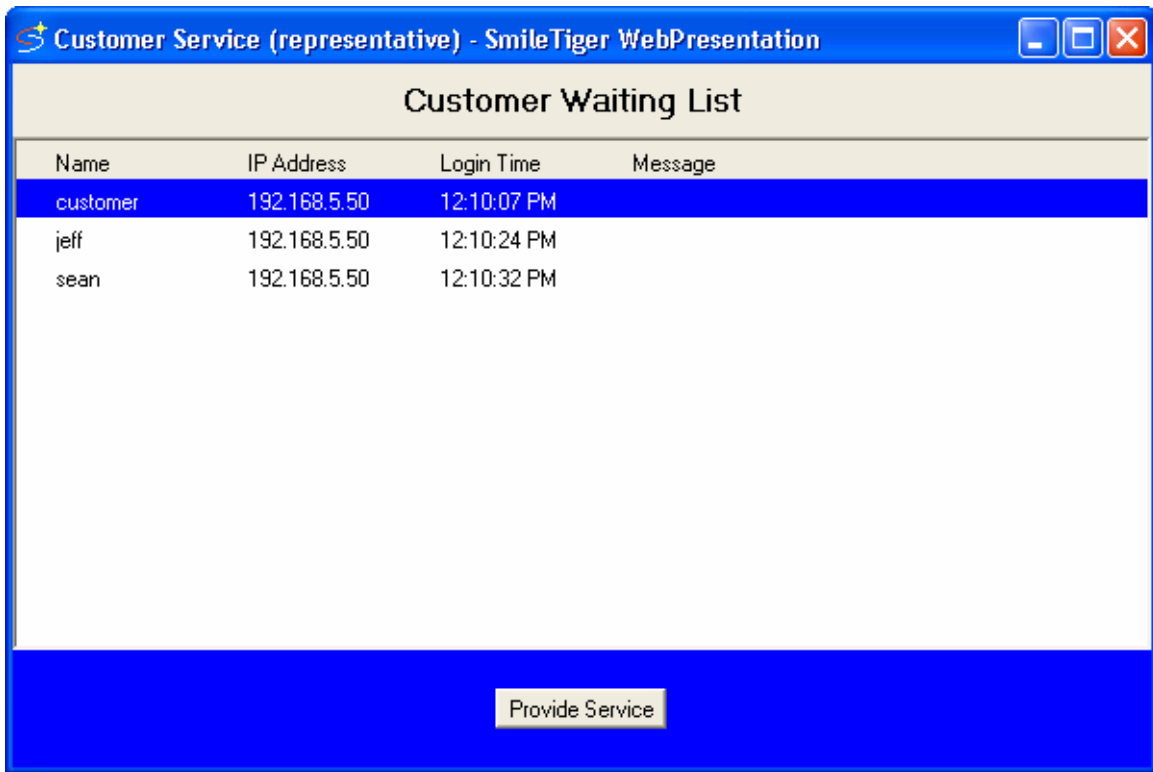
Customer Service (representative) - SmileTiger WebPresentation

Customer Waiting List

| Name | IP Address | Login Time | Message |
|---|---|---|---|
| customer | 192.168.5.50 | 12:10:07 PM | |
| jeff | 192.168.5.50 | 12:10:24 PM | |
| sean | 192.168.5.50 | 12:10:32 PM | |

Provide Service